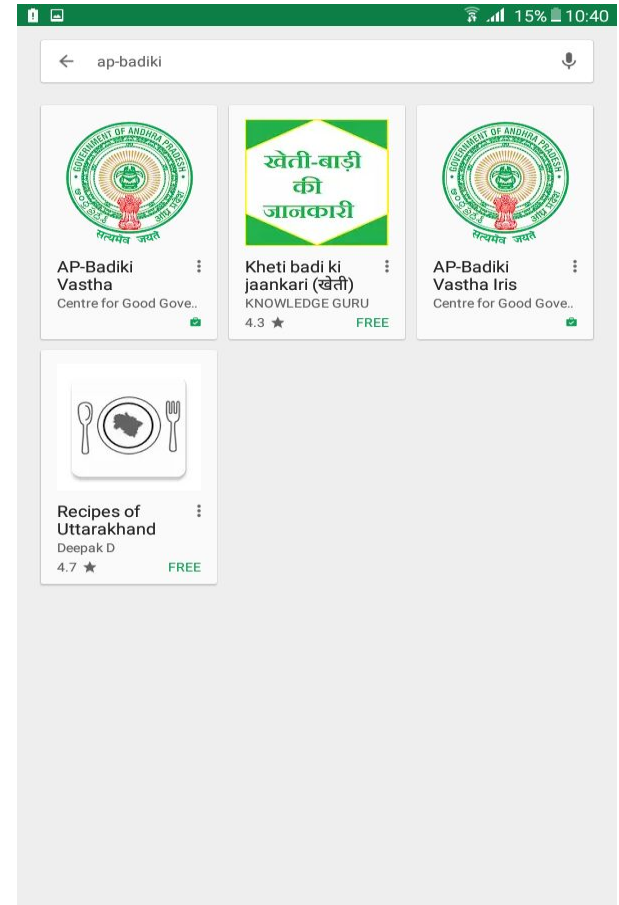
15% 10:40

ap-badiki

GOVERNMENT OF ANDHRA PRADESH
सत्यमेव जयते

AP-Badiki Vastha
Centre for Good Gove..

खेती-बाड़ी की जानकारी

Kheti badi ki jaankari (खेती)
KNOWLEDGE GURU
4.3 ★
FREE

GOVERNMENT OF ANDHRA PRADESH
सत्यमेव जयते

AP-Badiki Vastha Iris
Centre for Good Gove..

Recipes of Uttarakhand
Deepak D
4.7 ★
FREE